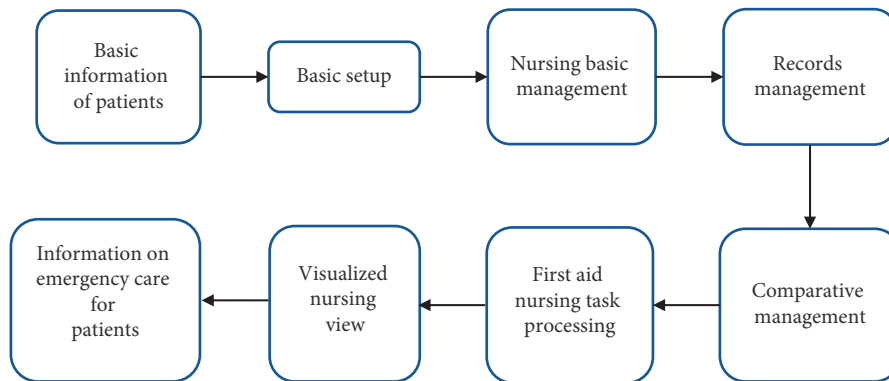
Basic information of patients

Basic setup

Nursing basic management

Records management

Comparative management

First aid nursing task processing

Visualized nursing view

Information on emergency care for patients